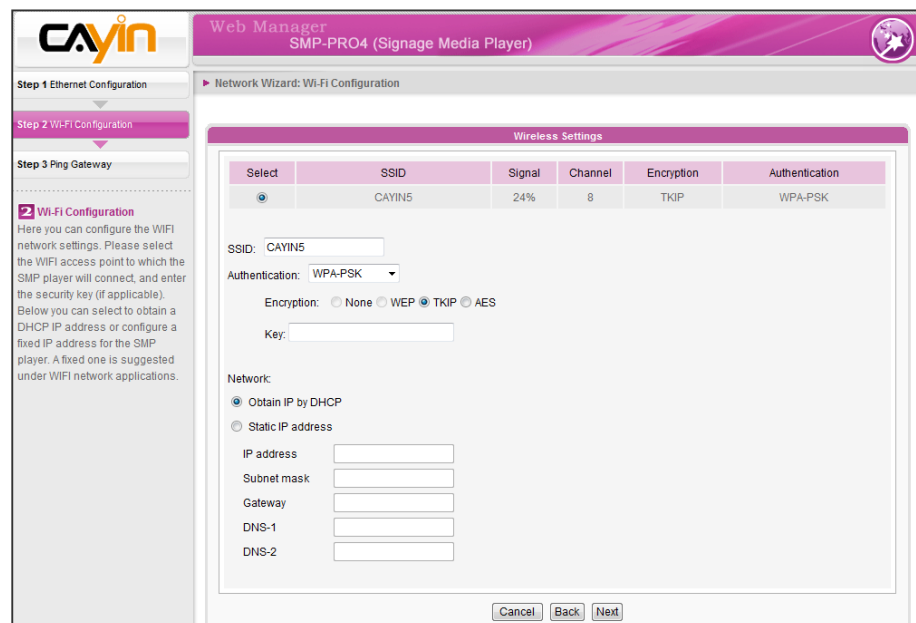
CAYIN

Web Manager
SMP-PRO4 (Signage Media Player)

Step 1 Ethernet Configuration

Step 2 Wi-Fi Configuration

Step 3 Ping Gateway

2 Wi-Fi Configuration
Here you can configure the WIFI network settings. Please select the WIFI access point to which the SMP player will connect, and enter the security key (if applicable). Below you can select to obtain a DHCP IP address or configure a fixed IP address for the SMP player. A fixed one is suggested under WIFI network applications.

► Network Wizard: Wi-Fi Configuration

Wireless Settings

| Select | SSID | Signal | Channel | Encryption | Authentication |
|---|---|---|---|---|---|
| ◉ | CAYIN5 | 24% | 8 | TKIP | WPA-PSK |

SSID: CAYIN5

Authentication: WPA-PSK

Encryption: None WEP TKIP AES

Key:

Network:

Obtain IP by DHCP

Static IP address

IP address

Subnet mask

Gateway

DNS-1

DNS-2

Cancel Back Next